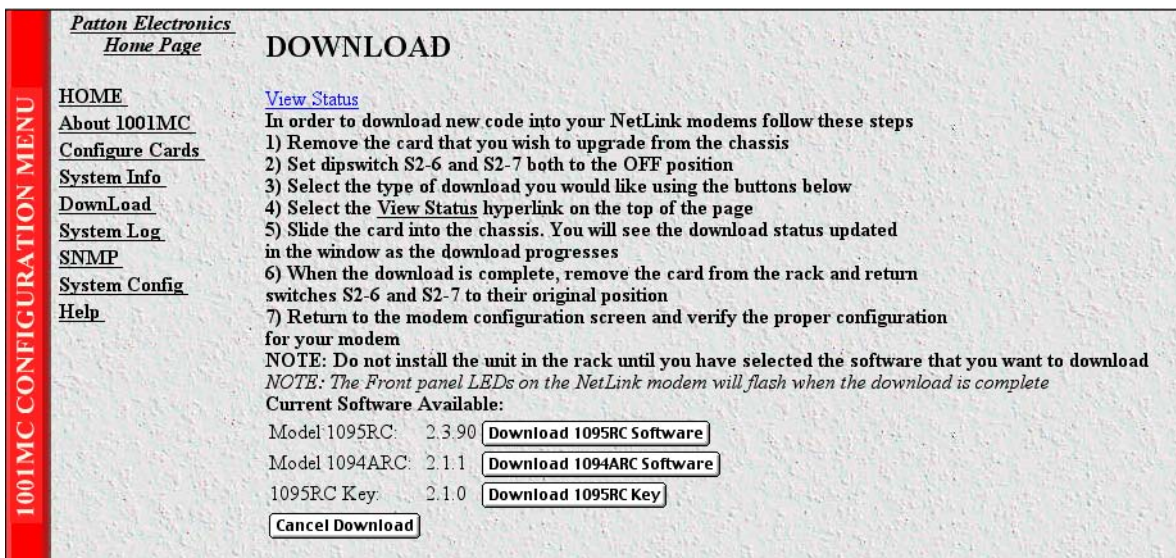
1001MC CONFIGURATION MENU

Patton Electronics Home Page

HOME
About 1001MC
Configure Cards
System Info
DownLoad
System Log
SNMP
System Config
Help

DOWNLOAD

View Status
In order to download new code into your NetLink modems follow these steps
1) Remove the card that you wish to upgrade from the chassis
2) Set dipswitch S2-6 and S2-7 both to the OFF position
3) Select the type of download you would like using the buttons below
4) Select the View Status hyperlink on the top of the page
5) Slide the card into the chassis. You will see the download status updated in the window as the download progresses
6) When the download is complete, remove the card from the rack and return switches S2-6 and S2-7 to their original position
7) Return to the modem configuration screen and verify the proper configuration for your modem
NOTE: Do not install the unit in the rack until you have selected the software that you want to download
NOTE: The Front panel LEDs on the NetLink modem will flash when the download is complete
Current Software Available:

Model 1095RC: 2.3.90 Download 1095RC Software
Model 1094ARC: 2.1.1 Download 1094ARC Software
1095RC Key: 2.1.0 Download 1095RC Key
Cancel Download